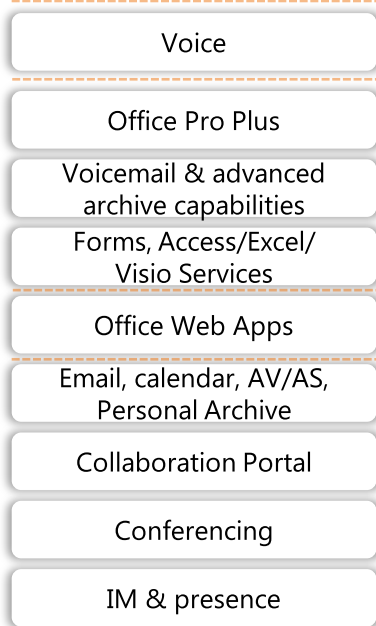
Voice

Office Pro Plus

Voicemail & advanced archive capabilities

Forms, Access/Excel/ Visio Services

Office Web Apps

Email, calendar, AV/AS, Personal Archive

Collaboration Portal

Conferencing

IM & presence